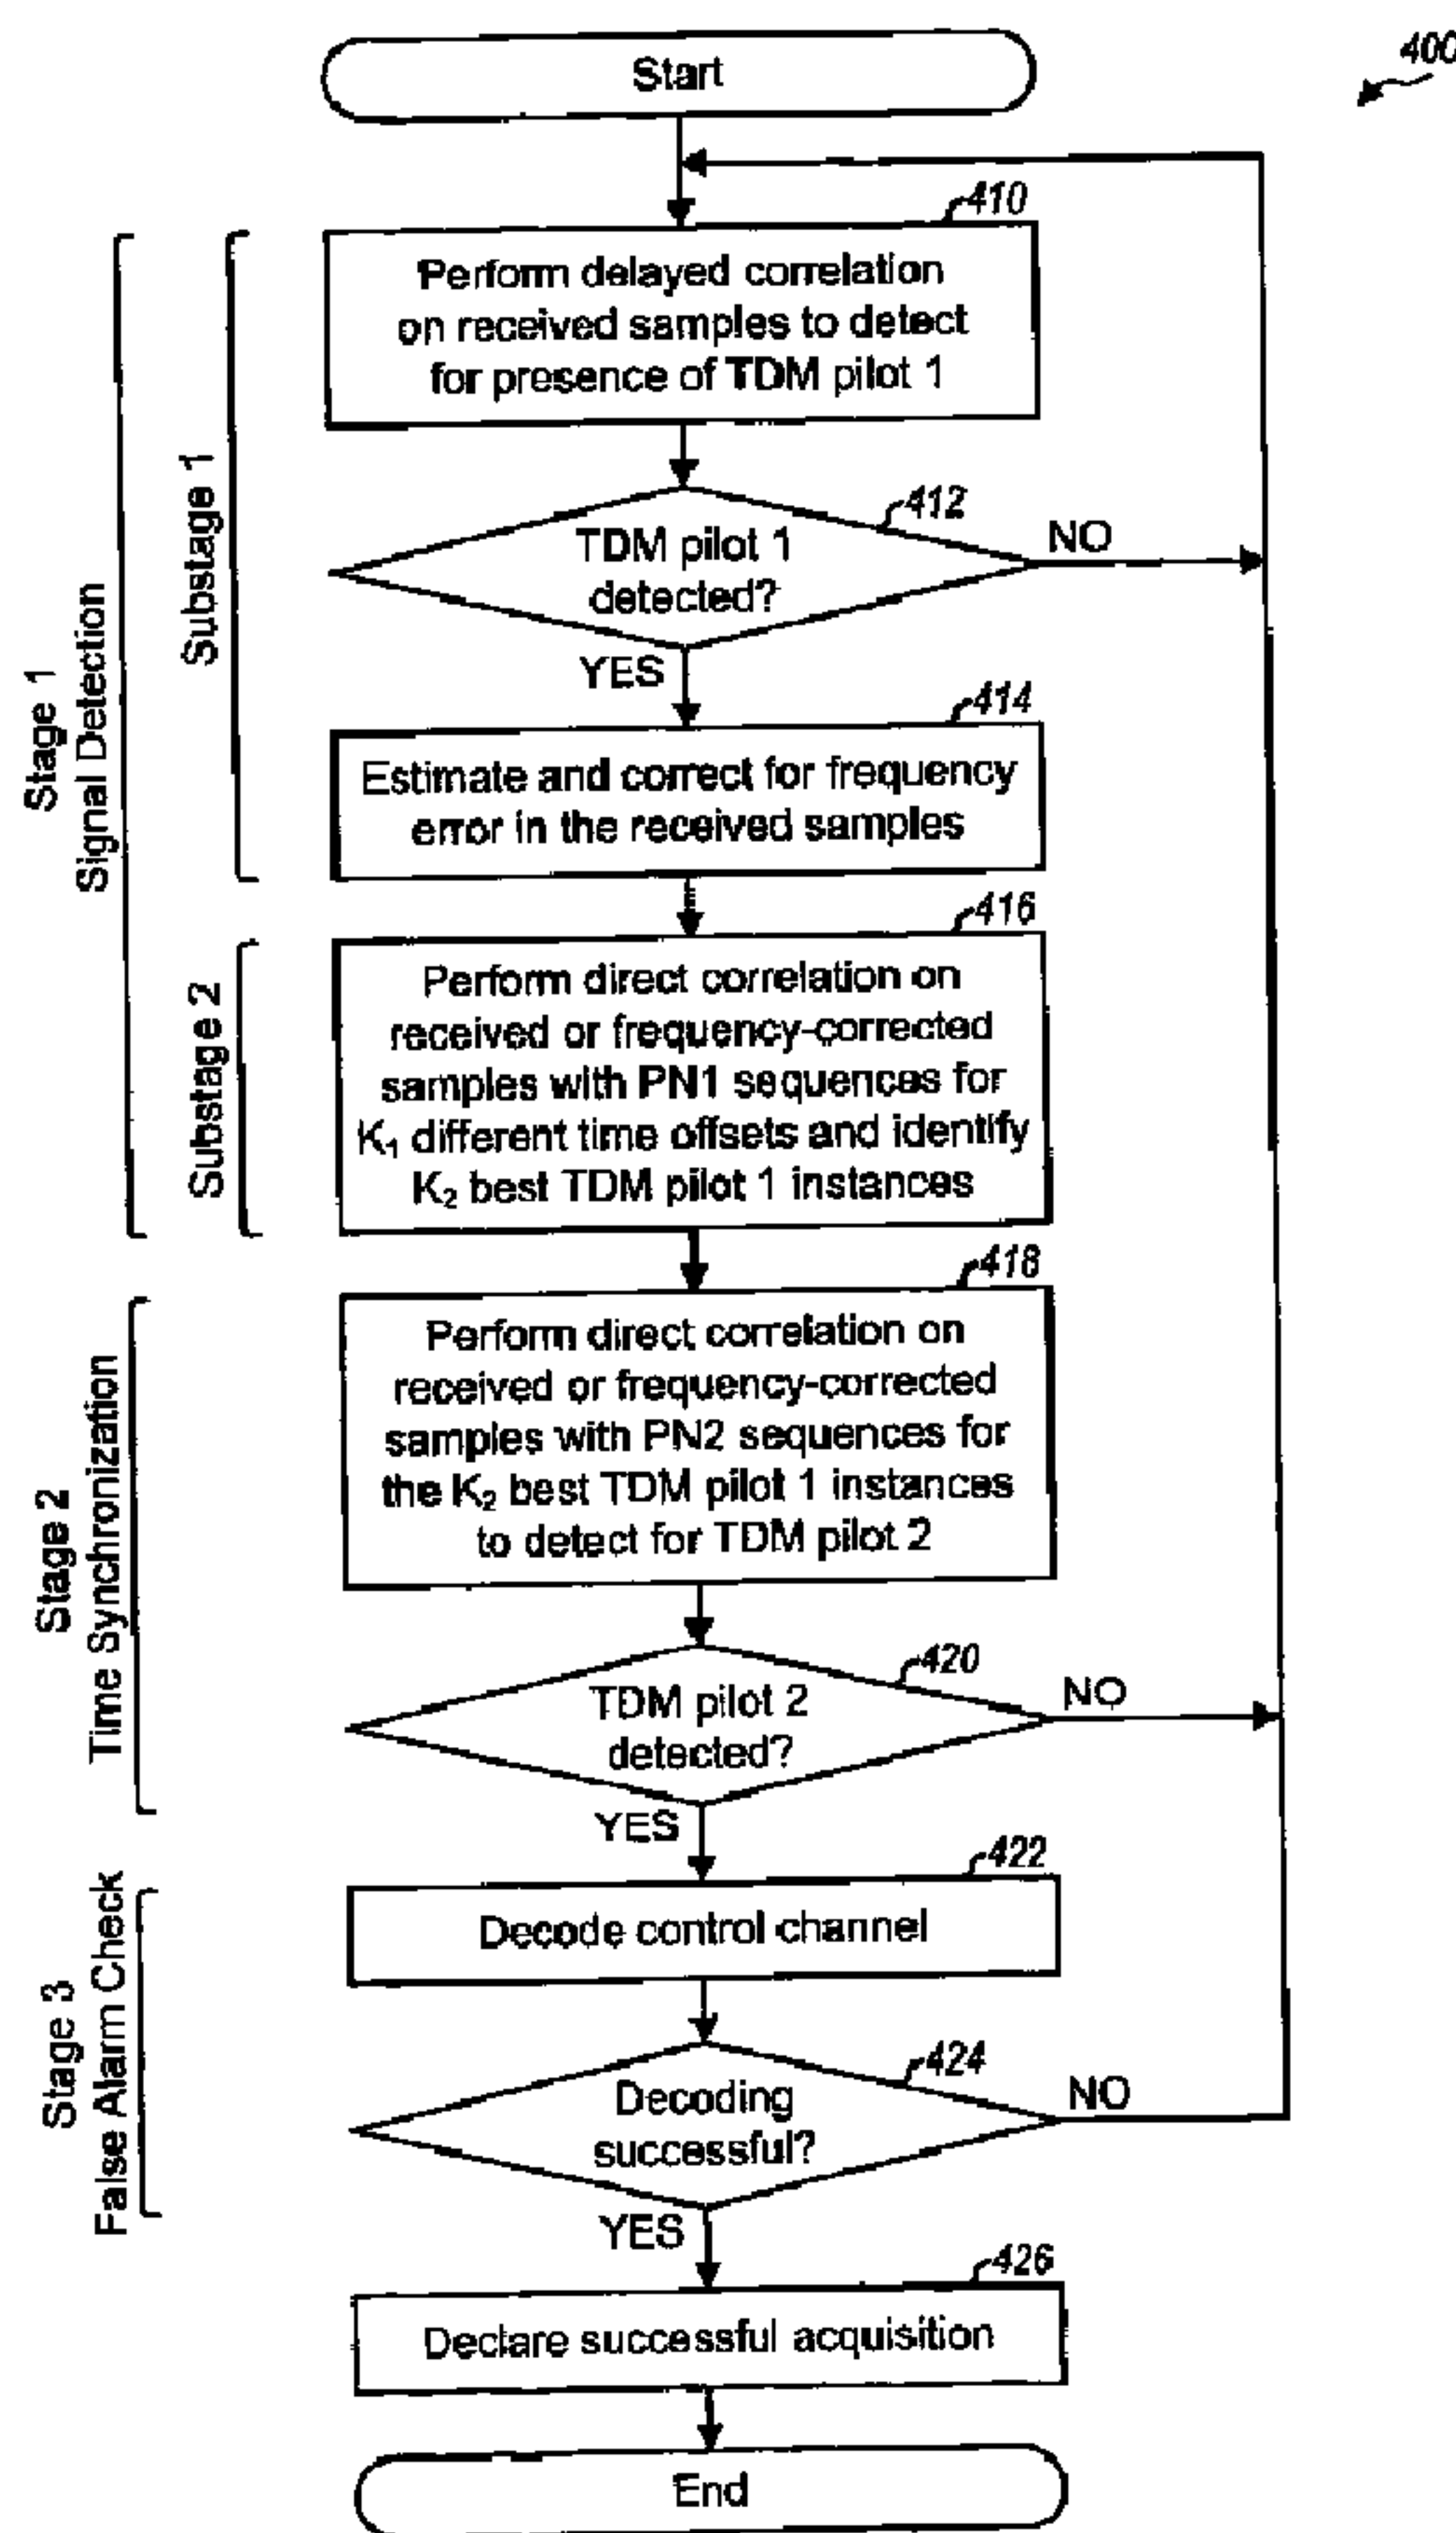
400

Start

410

Perform delayed correlation on received samples to detect for presence of TDM pilot 1

412

TDM pilot 1 detected?

NO

YES

414

Estimate and correct for frequency error in the received samples

416

Perform direct correlation on received or frequency-corrected samples with PN1 sequences for $K_1$ different time offsets and identify $K_2$ best TDM pilot 1 instances

418

Perform direct correlation on received or frequency-corrected samples with PN2 sequences for the $K_2$ best TDM pilot 1 instances to detect for TDM pilot 2

420

TDM pilot 2 detected?

NO

YES

422

Decode control channel

424

Decoding successful?

NO

YES

426

Declare successful acquisition

End

Stage 1
Signal Detection

Substage 1

Substage 2

Stage 2
Time Synchronization

Stage 3
False Alarm Check